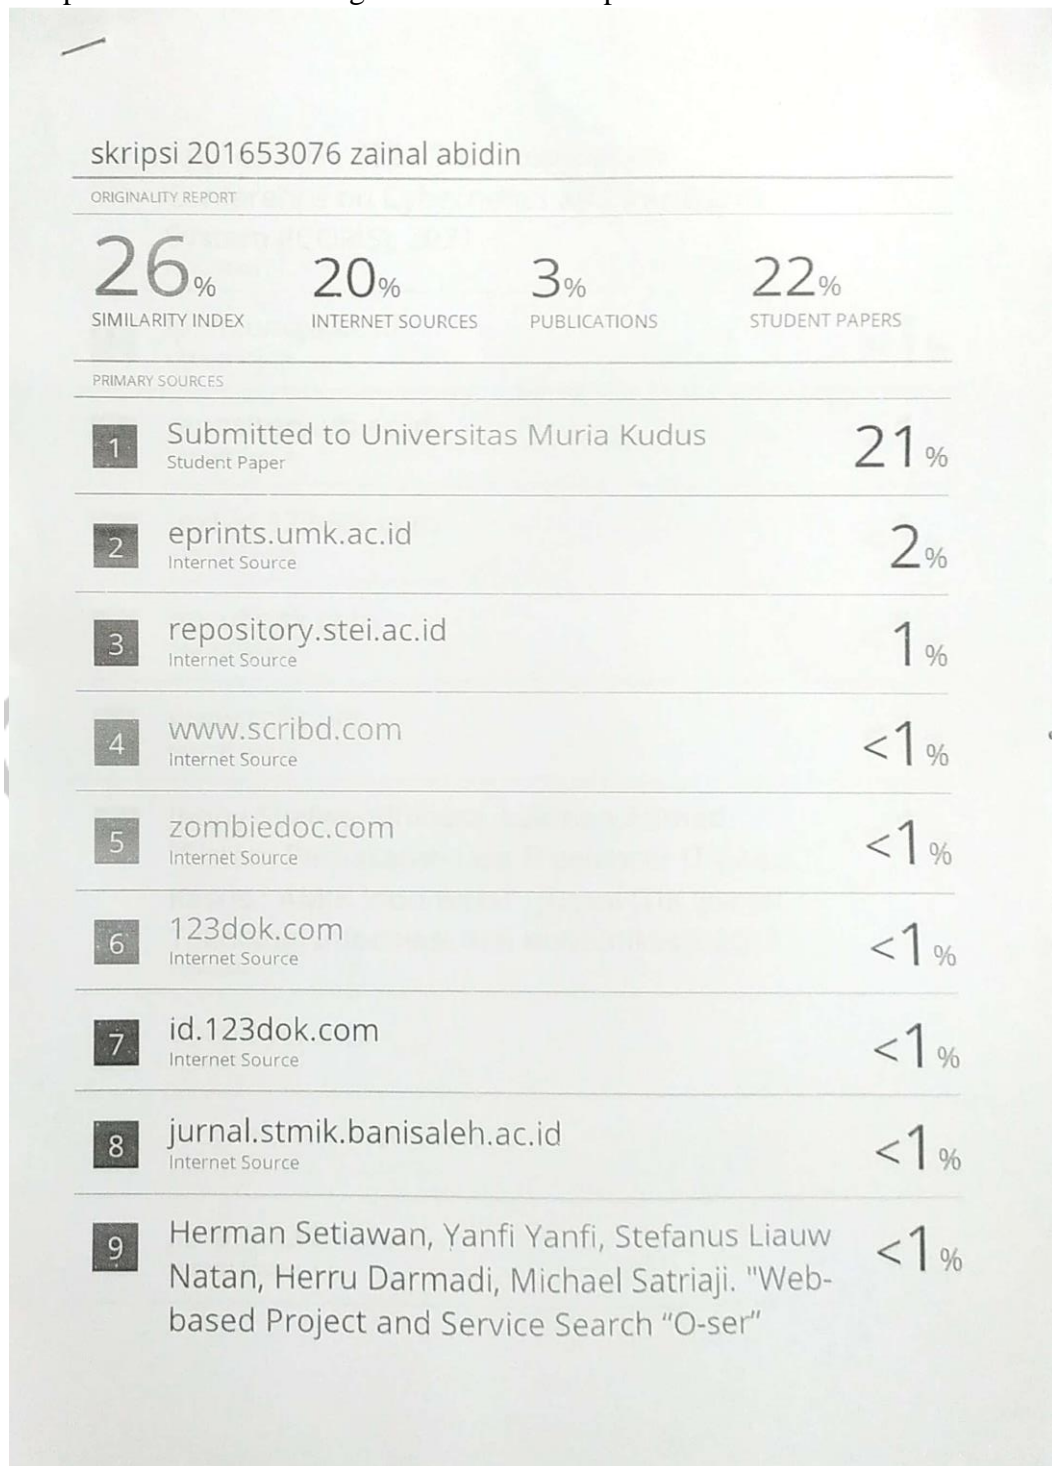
skripsi 201653076 zainal abidin

ORIGINALITY REPORT

26% SIMILARITY INDEX

20% INTERNET SOURCES

3% PUBLICATIONS

22% STUDENT PAPERS

PRIMARY SOURCES

| | | |
|---|---|---|
| 1 | Submitted to Universitas Muria Kudus<br>Student Paper | 21% |
| 2 | eprints.umk.ac.id<br>Internet Source | 2% |
| 3 | repository.stei.ac.id<br>Internet Source | 1% |
| 4 | www.scribd.com<br>Internet Source | <1% |
| 5 | zombiedoc.com<br>Internet Source | <1% |
| 6 | 123dok.com<br>Internet Source | <1% |
| 7 | id.123dok.com<br>Internet Source | <1% |
| 8 | jurnal.stmik.banisaleh.ac.id<br>Internet Source | <1% |
| 9 | Herman Setiawan, Yanfi Yanfi, Stefanus Liauw Natan, Herru Darmadi, Michael Satriaji. "Web-based Project and Service Search "O-ser" | <1% |